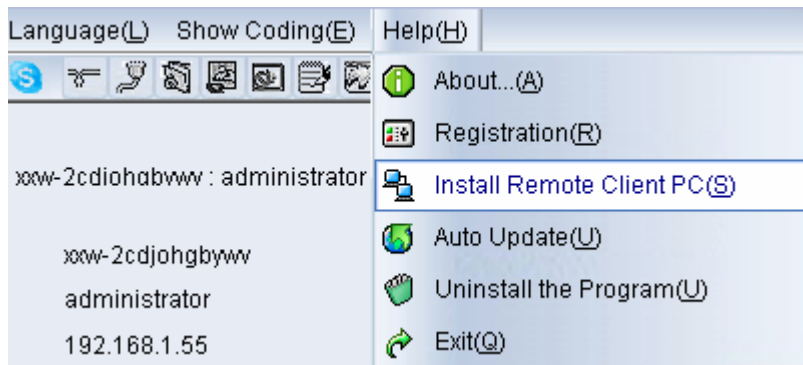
Language(L) Show Coding(E) Help(H)

About...(A)

Registration(R)

xxw-2cdiohgbvwv : administrator

Install Remote Client PC(S)

Auto Update(U)

xxw-2cdjohgbywv

administrator

Uninstall the Program(U)

192.168.1.55

Exit(Q)